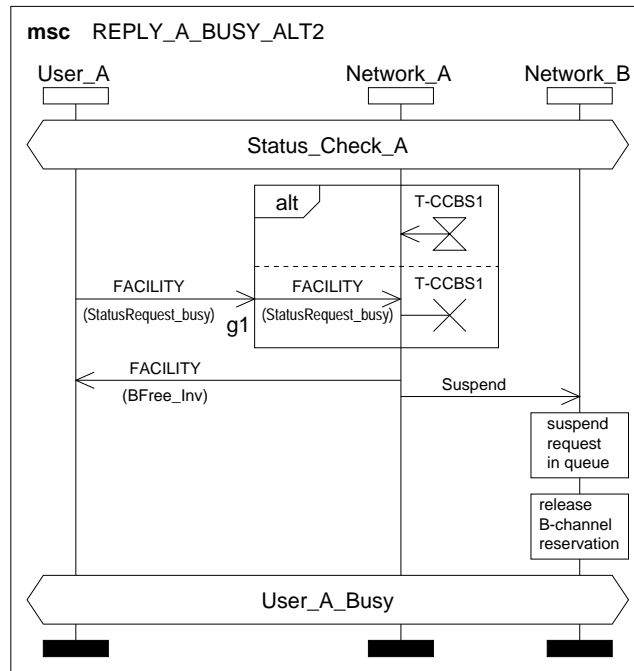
msc REPLY_A_BUSY_ALT2

User_A

Network_A

Network_B

Status_Check_A

alt

T-CCBS1

FACILITY

(StatusRequest_busy)

FACILITY

(StatusRequest_busy)

g1

T-CCBS1

FACILITY

(BFree_Inv)

Suspend

suspend request in queue

release B-channel reservation

User_A_Busy